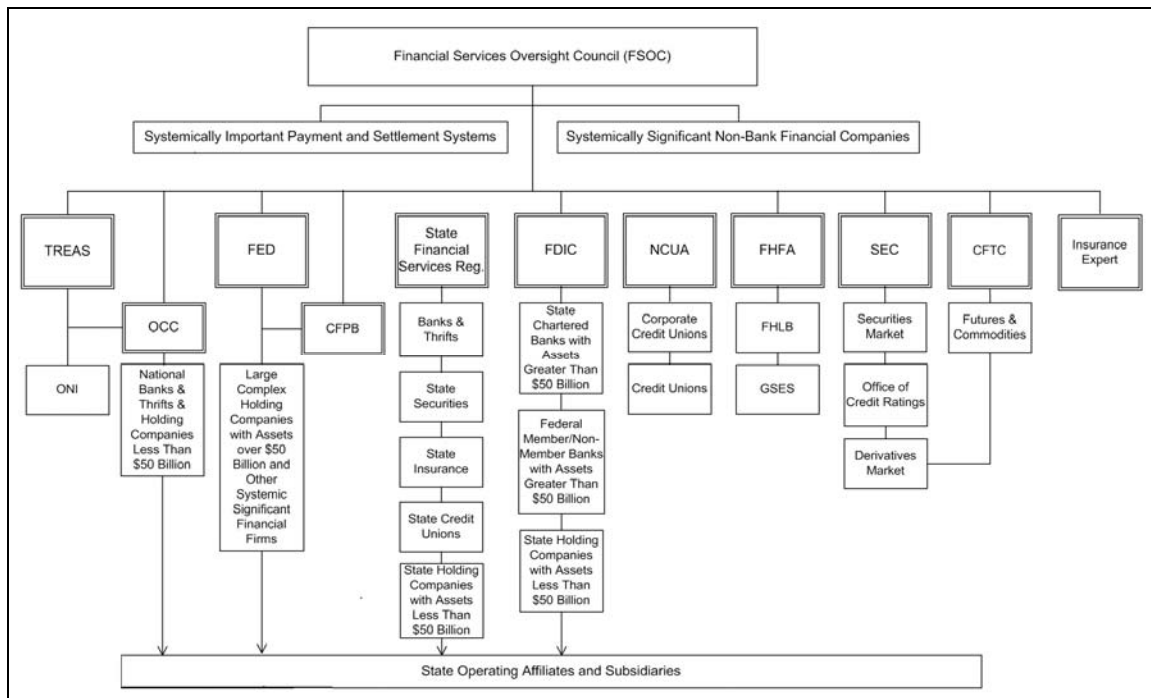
Financial Services Oversight Council (FSOC)

Systemically Important Payment and Settlement Systems

Systemically Significant Non-Bank Financial Companies

TREAS

OCC

ONI

National Banks & Thrifts & Holding Companies Less Than $50 Billion

FED

CFPB

Large Complex Holding Companies with Assets over $50 Billion and Other Systemic Significant Financial Firms

State Financial Services Reg.

Banks & Thrifts

State Securities

State Insurance

State Credit Unions

State Holding Companies with Assets Less Than $50 Billion

FDIC

State Chartered Banks with Assets Greater Than $50 Billion

Federal Member/Non-Member Banks with Assets Greater Than $50 Billion

State Holding Companies with Assets Less Than $50 Billion

NCUA

Corporate Credit Unions

Credit Unions

FHFA

FHLB

GSES

SEC

Securities Market

Office of Credit Ratings

Derivatives Market

CFTC

Futures & Commodities

Insurance Expert

State Operating Affiliates and Subsidiaries